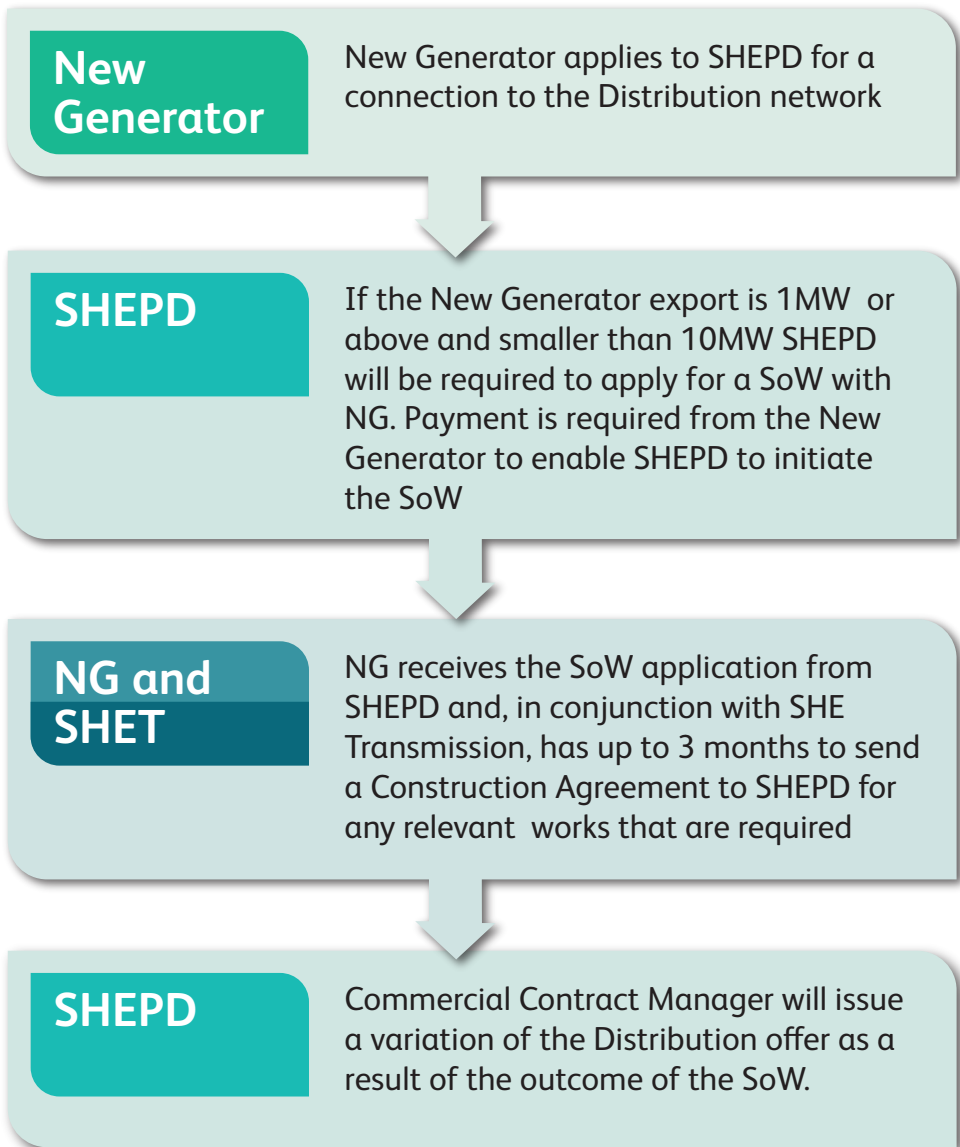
New Generator

New Generator applies to SHEPD for a connection to the Distribution network

SHEPD

If the New Generator export is 1MW or above and smaller than 10MW SHEPD will be required to apply for a SoW with NG. Payment is required from the New Generator to enable SHEPD to initiate the SoW

NG and SHET

NG receives the SoW application from SHEPD and, in conjunction with SHE Transmission, has up to 3 months to send a Construction Agreement to SHEPD for any relevant works that are required

SHEPD

Commercial Contract Manager will issue a variation of the Distribution offer as a result of the outcome of the SoW.